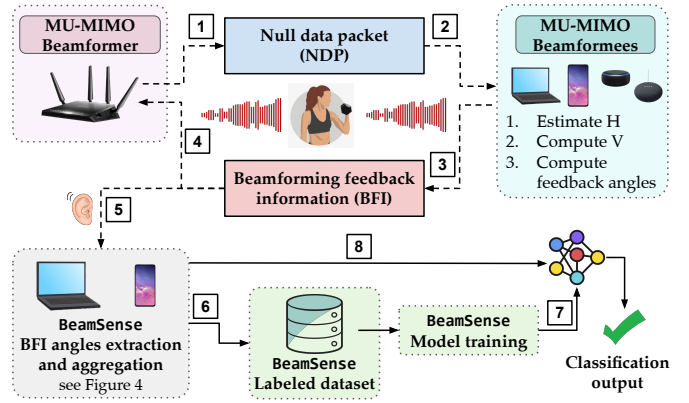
MU-MIMO Beamformer

1

Null data packet (NDP)

2

MU-MIMO Beamformees

1. Estimate H
2. Compute V
3. Compute feedback angles

4

3

Beamforming feedback information (BFI)

5

8

BeamSense BFI angles extraction and aggregation see Figure 4

6

BeamSense Labeled dataset

BeamSense Model training

7

Classification output